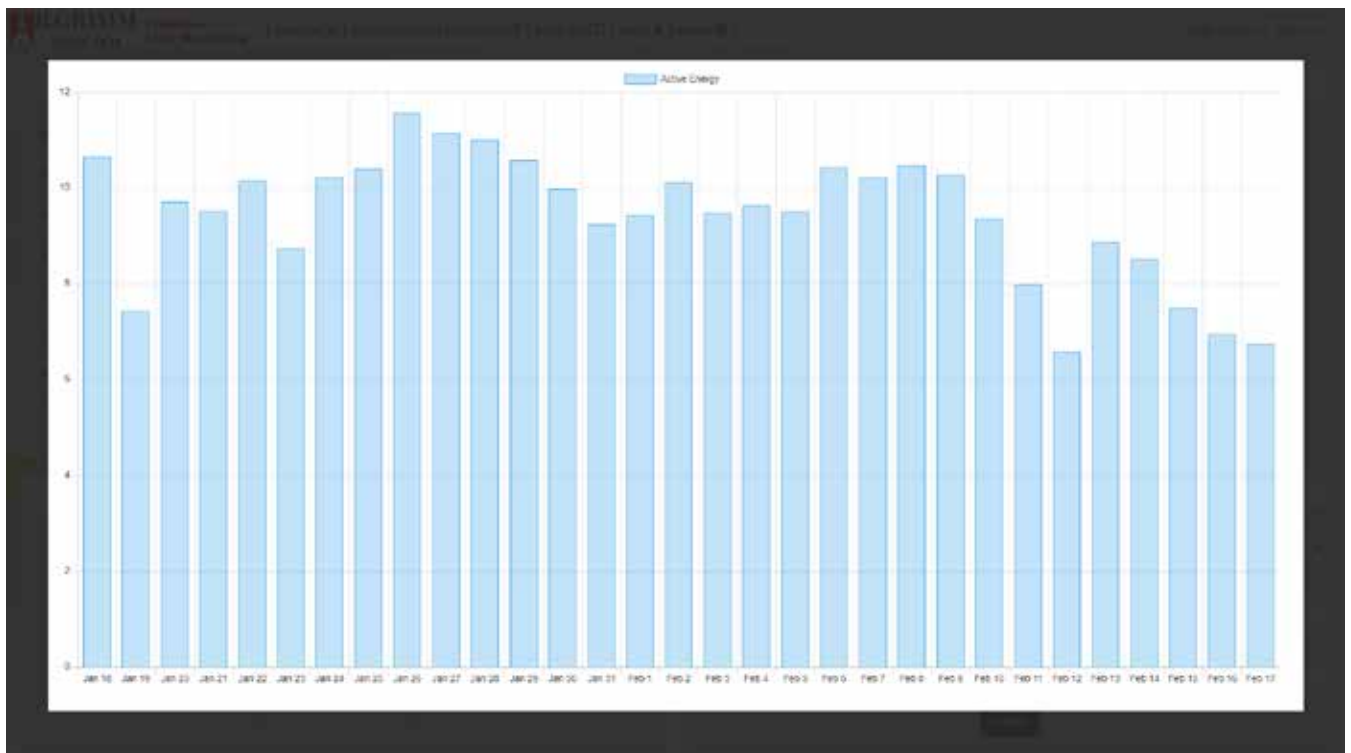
Active Energy

12

10

8

6

4

2

0

Jan 18 Jan 19 Jan 20 Jan 21 Jan 22 Jan 23 Jan 24 Jan 25 Jan 26 Jan 27 Jan 28 Jan 29 Jan 30 Jan 31 Feb 1 Feb 2 Feb 3 Feb 4 Feb 5 Feb 6 Feb 7 Feb 8 Feb 9 Feb 10 Feb 11 Feb 12 Feb 13 Feb 14 Feb 15 Feb 16 Feb 17